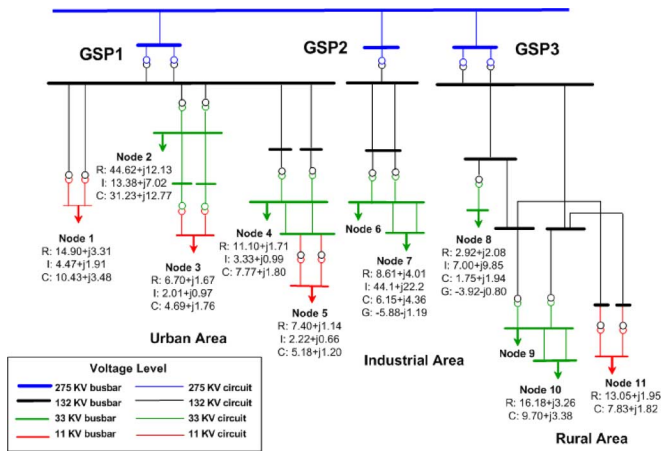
GSP1
GSP2
GSP3

Node 2
R: 44.62+j12.13
I: 13.38+j7.02
C: 31.23+j12.77

Node 1
R: 14.90+j3.31
I: 4.47+j1.91
C: 10.43+j3.48

Node 3
R: 6.70+j1.67
I: 2.01+j0.97
C: 4.69+j1.76

Node 4
R: 11.10+j1.71
I: 3.33+j0.99
C: 7.77+j1.80

Node 5
R: 7.40+j1.14
I: 2.22+j0.66
C: 5.18+j1.20

Node 6

Node 7
R: 8.61+j4.01
I: 44.1+j22.2
C: 6.15+j4.36
G: -5.88-j1.19

Node 8
R: 2.92+j2.08
I: 7.00+j9.85
C: 1.75+j1.94
G: -3.92-j0.80

Node 9

Node 10
R: 16.18+j3.26
C: 9.70+j3.38

Node 11
R: 13.05+j1.95
C: 7.83+j1.82

Urban Area
Industrial Area
Rural Area

Voltage Level
275 KV busbar
275 KV circuit
132 KV busbar
132 KV circuit
33 KV busbar
33 KV circuit
11 KV busbar
11 KV circuit